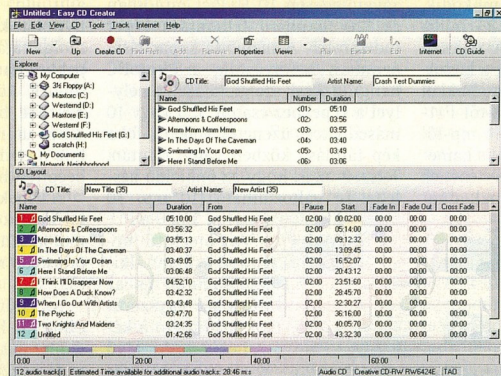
Untitled - Easy CD Creator

File Edit View CD Tools Track Internet Help

New Up Create CD Find Files Add Remove Properties Views Play Extract Edit Internet CD Guide

Explorer

My Computer
3½ Floppy (A:)
Maxtorc (C:)
Westernd (D:)
Maxtore (E:)
Westernf (F:)
God Shuffled His Feet (G:)
scratch (H:)
My Documents
Network Neighborhood

CD Title: God Shuffled His Feet Artist Name: Crash Test Dummies

| Name | Number | Duration |
|---|---|---|
| God Shuffled His Feet | <01> | 05:10 |
| Afternoons & Coffeespoons | <02> | 03:56 |
| Mmm Mmm Mmm Mmm | <03> | 03:55 |
| In The Days Of The Caveman | <04> | 03:40 |
| Swimming In Your Ocean | <05> | 03:49 |
| Here I Stand Before Me | <06> | 03:06 |

CD Layout

CD Title: New Title (35) Artist Name: New Artist (35)

| Name | Duration | From | Pause | Start | Fade In | Fade Out | Cross Fade |
|---|---|---|---|---|---|---|---|
| 1 God Shuffled His Feet | 05:10:00 | God Shuffled His Feet | 02:00 | 00:02:00 | 00:00 | 00:00 | 00:00 |
| 2 Afternoons & Coffeespoons | 03:56:32 | God Shuffled His Feet | 02:00 | 05:14:00 | 00:00 | 00:00 | 00:00 |
| 3 Mmm Mmm Mmm Mmm | 03:55:13 | God Shuffled His Feet | 02:00 | 09:12:32 | 00:00 | 00:00 | 00:00 |
| 4 In The Days Of The Caveman | 03:40:37 | God Shuffled His Feet | 02:00 | 13:09:45 | 00:00 | 00:00 | 00:00 |
| 5 Swimming In Your Ocean | 03:49:05 | God Shuffled His Feet | 02:00 | 16:52:07 | 00:00 | 00:00 | 00:00 |
| 6 Here I Stand Before Me | 03:06:48 | God Shuffled His Feet | 02:00 | 20:43:12 | 00:00 | 00:00 | 00:00 |
| 7 I Think I'll Disappear Now | 04:52:10 | God Shuffled His Feet | 02:00 | 23:51:60 | 00:00 | 00:00 | 00:00 |
| 8 How Does A Duck Know? | 03:42:32 | God Shuffled His Feet | 02:00 | 28:45:70 | 00:00 | 00:00 | 00:00 |
| 9 When I Go Out With Artists | 03:43:48 | God Shuffled His Feet | 02:00 | 32:30:27 | 00:00 | 00:00 | 00:00 |
| 10 The Psychic | 03:47:70 | God Shuffled His Feet | 02:00 | 36:16:00 | 00:00 | 00:00 | 00:00 |
| 11 Two Knights And Maidens | 03:24:35 | God Shuffled His Feet | 02:00 | 40:05:70 | 00:00 | 00:00 | 00:00 |
| 12 Untitled | 01:42:66 | God Shuffled His Feet | 02:00 | 43:32:30 | 00:00 | 00:00 | 00:00 |

0:00 20:00 40:00 60:00

12 audio track(s) Estimated Time available for additional audio tracks: 28:46 m:s Audio CD Creative CD-RW RW6424E TAO